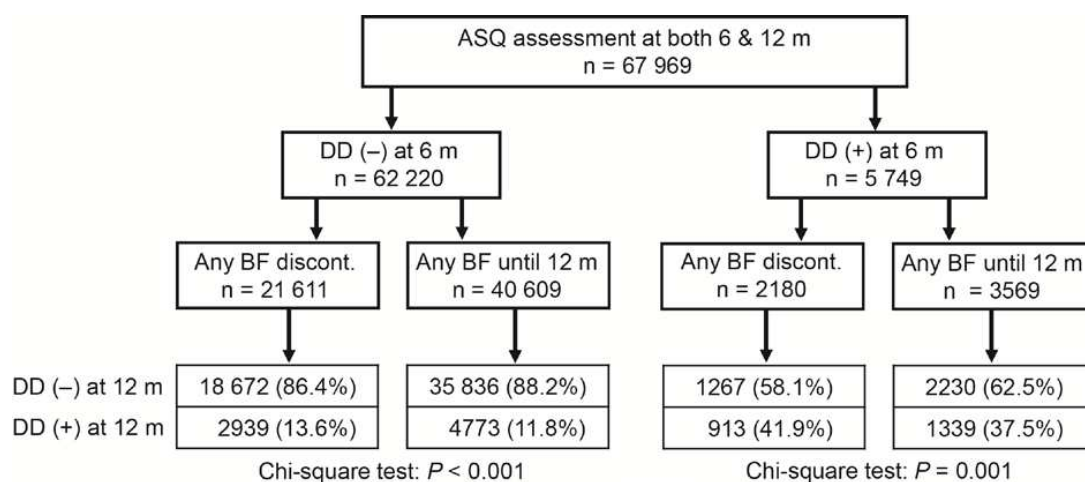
ASQ assessment at both 6 & 12 m
n = 67 969

DD (–) at 6 m
n = 62 220

DD (+) at 6 m
n = 5 749

Any BF discont.
n = 21 611

Any BF until 12 m
n = 40 609

Any BF discont.
n = 2180

Any BF until 12 m
n = 3569

| | | | | |
|---|---|---|---|---|
| DD (–) at 12 m | 18 672 (86.4%) | 35 836 (88.2%) | 1267 (58.1%) | 2230 (62.5%) |
| DD (+) at 12 m | 2939 (13.6%) | 4773 (11.8%) | 913 (41.9%) | 1339 (37.5%) |

Chi-square test: $P < 0.001$

Chi-square test: $P = 0.001$